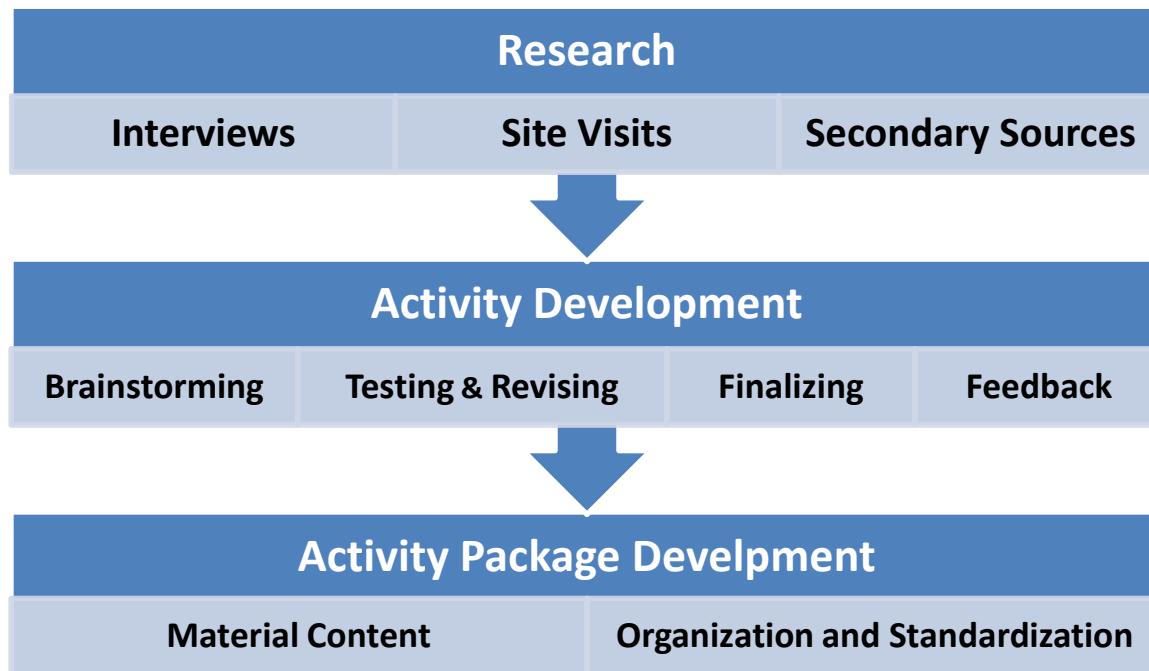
Research

| Interviews | Site Visits | Secondary Sources |
|---|---|---|

Activity Development

| Brainstorming | Testing & Revising | Finalizing | Feedback |
|---|---|---|---|

Activity Package Develpment

| Material Content | Organization and Standardization |
|---|---|